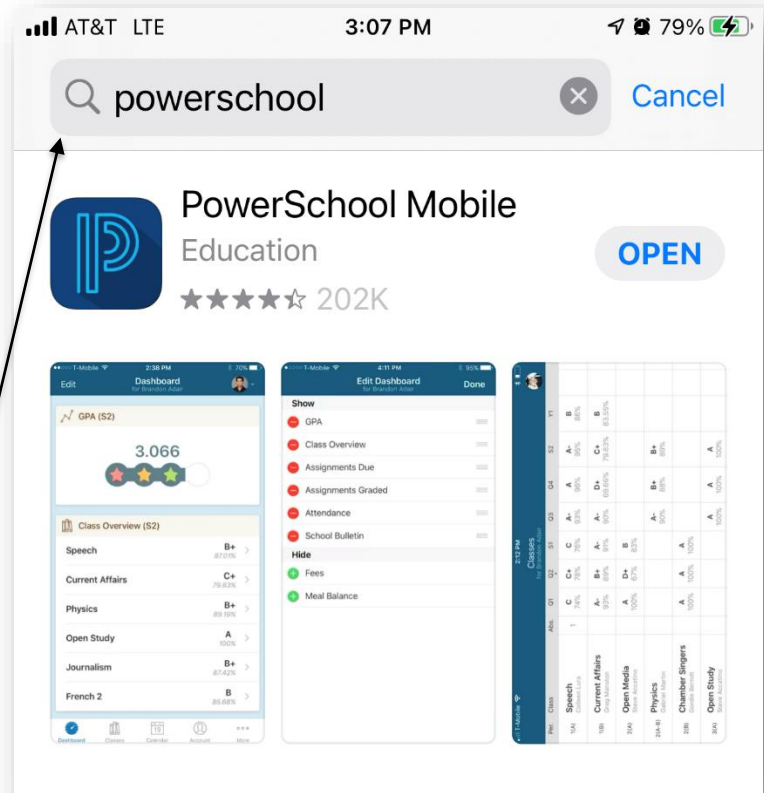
AT&T LTE 3:07 PM 79%

powerschool Cancel

PowerSchool Mobile
Education
★★★★☆ 202K
OPEN

T-Mobile 2:38 PM 70%
Edit Dashboard
for Brandon Adair
GPA (S2)
3.066
Class Overview (S2)
Speech B+ 87.01%
Current Affairs C+ 79.63%
Physics B+ 89.18%
Open Study A 100%
Journalism B+ 87.42%
French 2 B 85.68%
Dashboard Classes Calendar Account More

T-Mobile 4:11 PM 95%
Edit Dashboard
for Brandon Adair
Done
Show
GPA
Class Overview
Assignments Due
Assignments Graded
Attendance
School Bulletin
Hide
Fees
Meal Balance

T-Mobile 2:12 PM
Classes
for Brandon Adair

| Per. | Class | Abs. | Q1 | Q2 | S1 | Q3 | Q4 | S2 | Y1 |
|---|---|---|---|---|---|---|---|---|---|
| 1(A) | Speech Colleen Lura | 1 | C 74% | C+ 79% | C 76% | A- 93% | A 96% | A- 95% | B 86% |
| 1(B) | Current Affairs Greg Marsden | | A- 93% | B+ 89% | A- 91% | A- 90% | D+ 69.66% | C+ 79.63% | B 83.55% |
| 2(A) | Open Media Steve Accetino | | A 100% | D+ 67% | B 83% | | | | |
| 2(A-B) | Physics Gabriel Martin | | | | | A- 90% | B+ 88% | B+ 89% | |
| 2(B) | Chamber Singers Giselle Bennett | | A 100% | A 100% | A 100% | | | | |
| 3(A) | Open Study Steve Accetino | | | | | A 100% | A 100% | A 100% | |